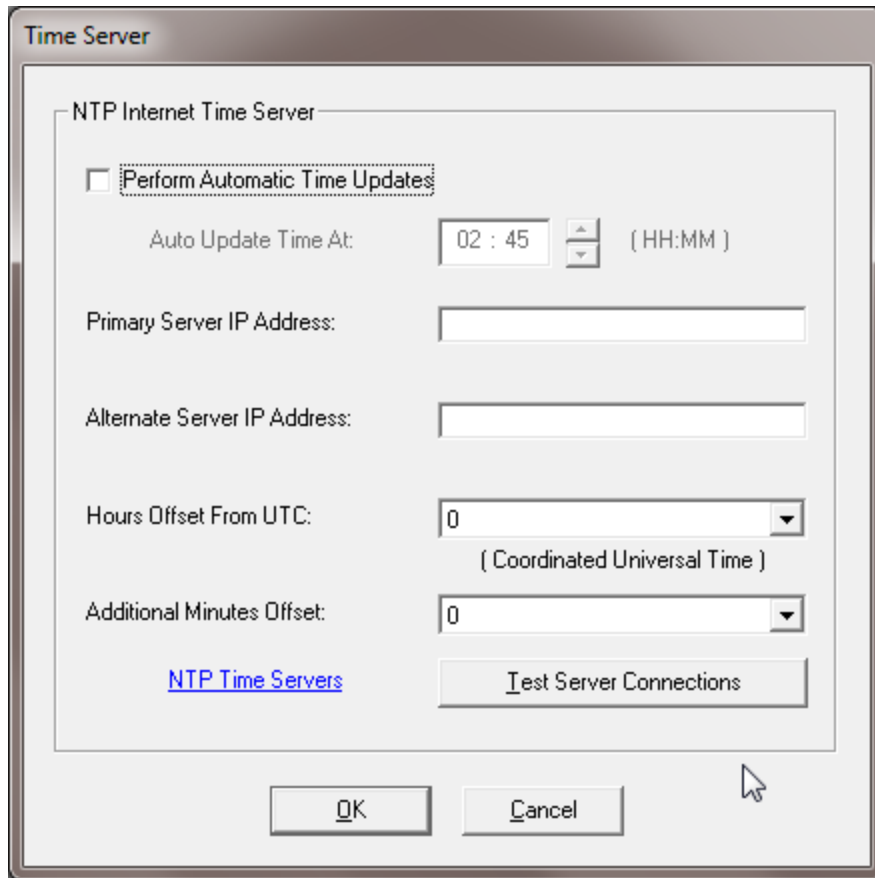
Time Server

NTP Internet Time Server

Perform Automatic Time Updates

Auto Update Time At: 02 : 45 ( HH:MM )

Primary Server IP Address:

Alternate Server IP Address:

Hours Offset From UTC: 0

( Coordinated Universal Time )

Additional Minutes Offset: 0

NTP Time Servers

Test Server Connections

OK

Cancel